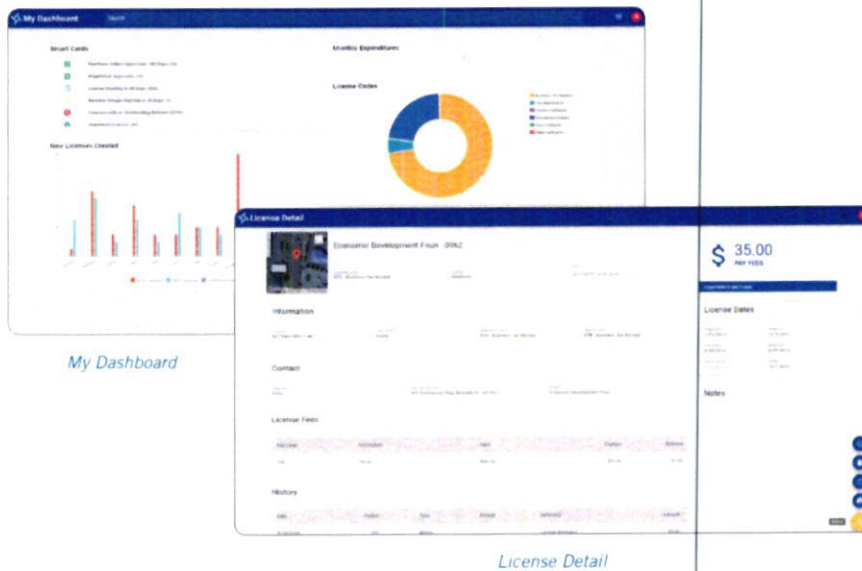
My Dashboard

Smart Cards

Monthly Expenditure

License Codes

New Licenses Created

My Dashboard

License Detail

Economic Development Fours 0962

Information

Contact

License Fees

History

$ 35.00
PAY FEES

License Dates

Notes

License Detail